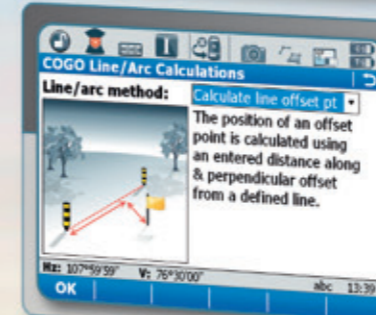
COGO Line/Arc Calculations

Line/arc method:

Calculate line offset pt

The position of an offset point is calculated using an entered distance along & perpendicular offset from a defined line.

Hz: 107°59'59"

V: 76°30'00"

abc

13:39

OK